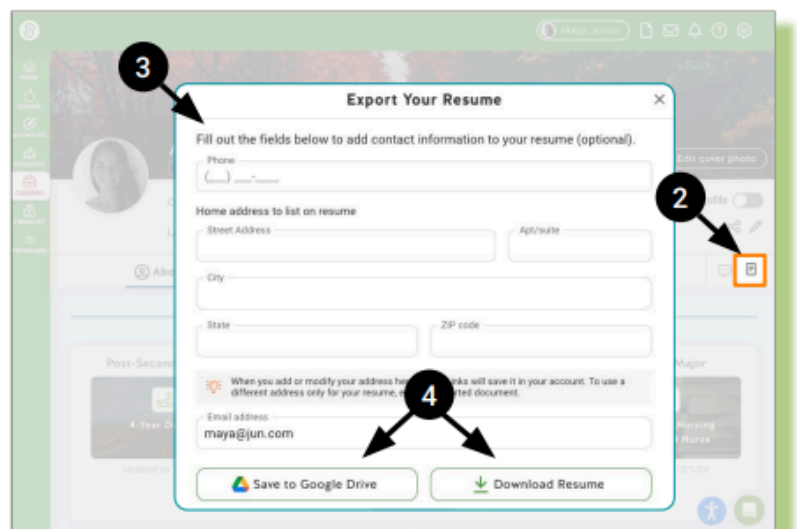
Maya Junior

3

Export Your Resume

Fill out the fields below to add contact information to your resume (optional).

Phone
(___) ___-____

Home address to list on resume

Street Address

Apt/suite

City

State

ZIP code

When you add or modify your address he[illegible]nks will save it in your account. To use a different address only for your resume, e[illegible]rted document.

4

Email address
maya@jun.com

Save to Google Drive

Download Resume

Edit cover photo

2

Post-Second

4-Year D

Major

Nursing

Nurse